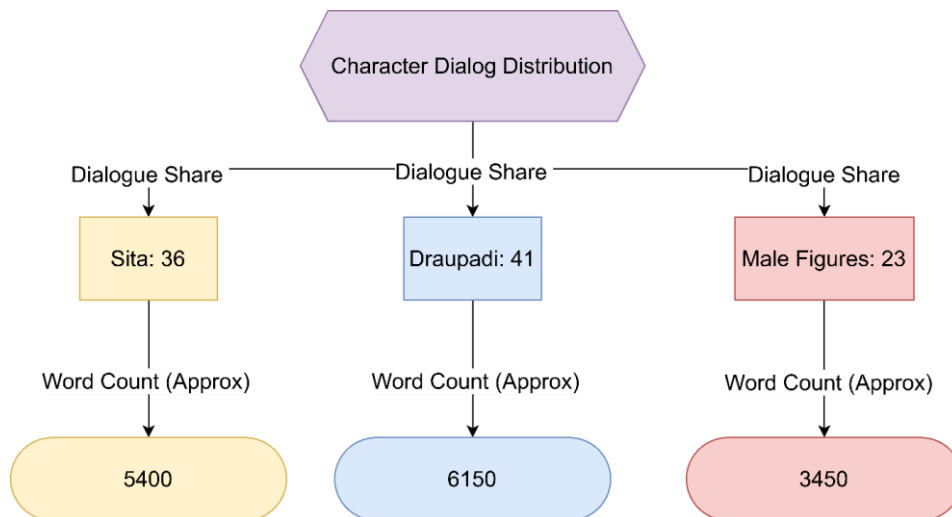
Character Dialog Distribution

Dialogue Share

Dialogue Share

Dialogue Share

Sita: 36

Draupadi: 41

Male Figures: 23

Word Count (Approx)

Word Count (Approx)

Word Count (Approx)

5400

6150

3450